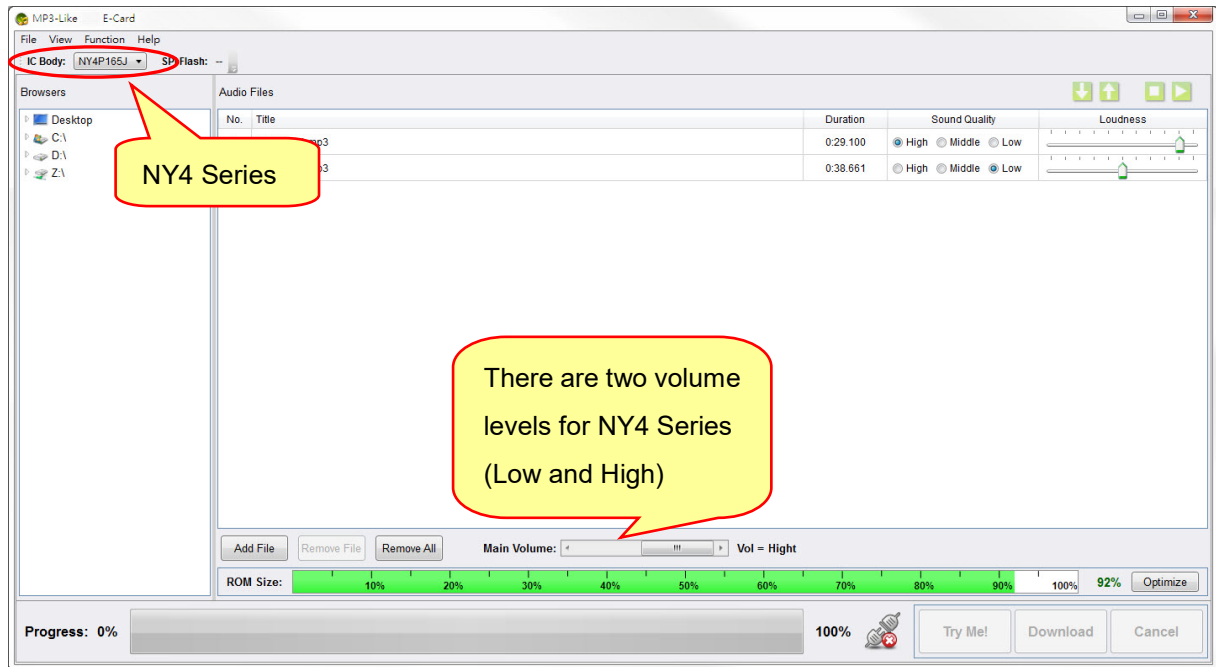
MP3-Like E-Card

File View Function Help

IC Body: NY4P165J SPI Flash: --

Browsers

Desktop
C:\
D:\
Z:\

NY4 Series

Audio Files

| No. | Title | Duration | Sound Quality | Loudness |
|---|---|---|---|---|
| | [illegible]mp3 | 0:29.100 | High Middle Low | |
| | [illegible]3 | 0:38.661 | High Middle Low | |

There are two volume levels for NY4 Series (Low and High)

Add File Remove File Remove All Main Volume: Vol = Hight

ROM Size: 10% 20% 30% 40% 50% 60% 70% 80% 90% 100% 92% Optimize

Progress: 0% 100% Try Me! Download Cancel